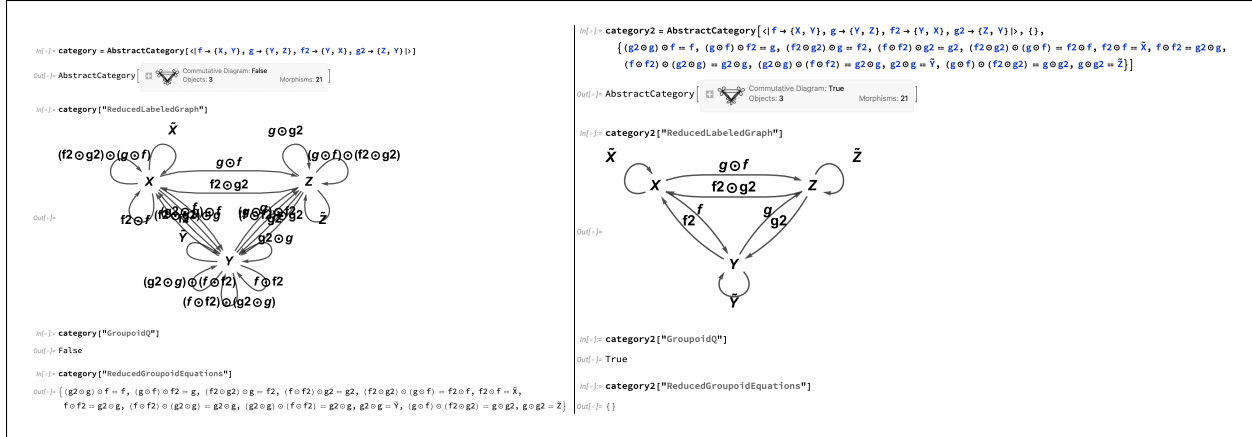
In[ ]:= category = AbstractCategory[<|f → {X, Y}, g → {Y, Z}, f2 → {Y, X}, g2 → {Z, Y}|>]

Out[ ]= AbstractCategory[ Commutative Diagram: False Objects: 3 Morphisms: 21 ]

In[ ]:= category["ReducedLabeledGraph"]

Out[ ]= $\tilde{X}$ $g\odot g2$ $(f2\odot g2)\odot(g\odot f)$ $g\odot f$ $(g\odot f)\odot(f2\odot g2)$ X $f2\odot g2$ Z $f2\odot f$ $\tilde{Z}$ $\tilde{Y}$ $g2\odot g$ Y $(g2\odot g)\odot(f\odot f2)$ $f\odot f2$ $(f\odot f2)\odot(g2\odot g)$

In[ ]:= category["GroupoidQ"]

Out[ ]= False

In[ ]:= category["ReducedGroupoidEquations"]

Out[ ]= {$(g2\odot g)\odot f = f$, $(g\odot f)\odot f2 = g$, $(f2\odot g2)\odot g = f2$, $(f\odot f2)\odot g2 = g2$, $(f2\odot g2)\odot(g\odot f) = f2\odot f$, $f2\odot f = \tilde{X}$, $f\odot f2 = g2\odot g$, $(f\odot f2)\odot(g2\odot g) = g2\odot g$, $(g2\odot g)\odot(f\odot f2) = g2\odot g$, $g2\odot g = \tilde{Y}$, $(g\odot f)\odot(f2\odot g2) = g\odot g2$, $g\odot g2 = \tilde{Z}$}

In[ ]:= category2 = AbstractCategory[<|f → {X, Y}, g → {Y, Z}, f2 → {Y, X}, g2 → {Z, Y}|>, {}, {$(g2\odot g)\odot f = f$, $(g\odot f)\odot f2 = g$, $(f2\odot g2)\odot g = f2$, $(f\odot f2)\odot g2 = g2$, $(f2\odot g2)\odot(g\odot f) = f2\odot f$, $f2\odot f = \tilde{X}$, $f\odot f2 = g2\odot g$, $(f\odot f2)\odot(g2\odot g) = g2\odot g$, $(g2\odot g)\odot(f\odot f2) = g2\odot g$, $g2\odot g = \tilde{Y}$, $(g\odot f)\odot(f2\odot g2) = g\odot g2$, $g\odot g2 = \tilde{Z}$}]

Out[ ]= AbstractCategory[ Commutative Diagram: True Objects: 3 Morphisms: 21 ]

In[ ]:= category2["ReducedLabeledGraph"]

Out[ ]= $\tilde{X}$ $g\odot f$ $\tilde{Z}$ X $f2\odot g2$ Z f2 f g g2 Y $\tilde{Y}$

In[ ]:= category2["GroupoidQ"]

Out[ ]= True

In[ ]:= category2["ReducedGroupoidEquations"]

Out[ ]= { }